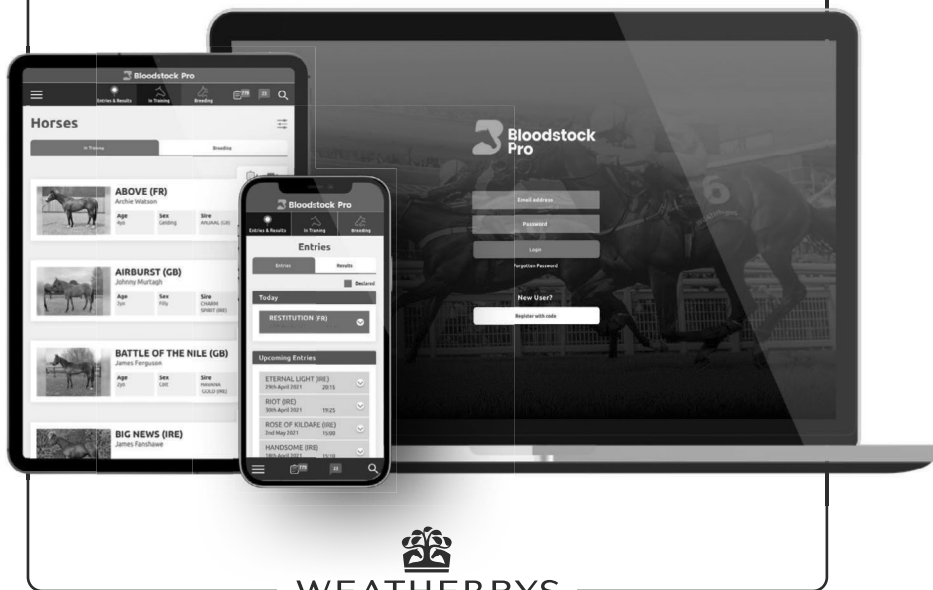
Bloodstock Pro

Entries & Results
In Training
Breeding

Horses

In Training
Breeding

ABOVE (FR)
Archie Watson
Age
4yo
Sex
Gelding
Sire
ANUMAL (GB)

AIRBURST (GB)
Johnny Murtagh
Age
2yo
Sex
Filly
Sire
CHARM SPIRIT (IRE)

BATTLE OF THE NILE (GB)
James Ferguson
Age
2yo
Sex
Colt
Sire
HAVANA GOLD (IRE)

BIG NEWS (IRE)
James Fanshawe

Bloodstock Pro
Entries & Results
In Training
Breeding

Entries

Entries
Results
Declared

Today

RESTITUTION (FR)

Upcoming Entries

ETERNAL LIGHT (IRE)
29th April 2021 20:15

RIOT (IRE)
30th April 2021 19:25

ROSE OF KILDARE (IRE)
2nd May 2021 15:00

HANDSOME (IRE)
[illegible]

Bloodstock Pro

Email address
Password
Login
Forgotten Password

New User?
Register with code

WEATHERBYS